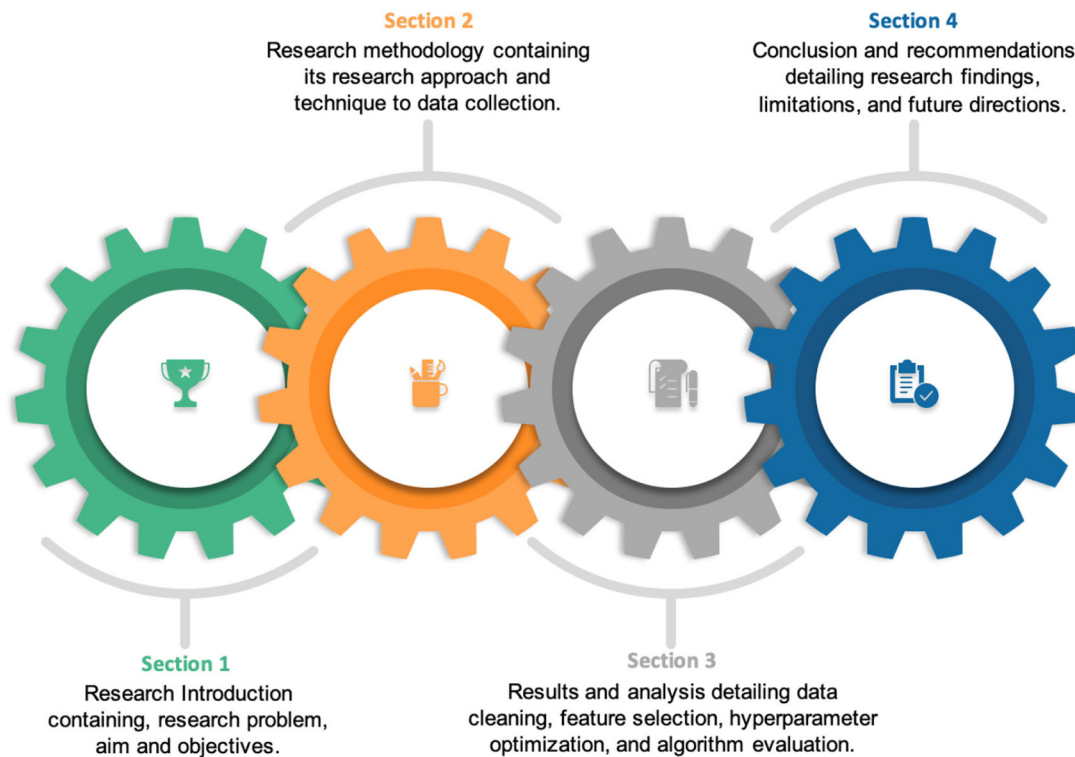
Section 2
Research methodology containing its research approach and technique to data collection.

Section 4
Conclusion and recommendations detailing research findings, limitations, and future directions.

Section 1
Research Introduction containing, research problem, aim and objectives.

Section 3
Results and analysis detailing data cleaning, feature selection, hyperparameter optimization, and algorithm evaluation.